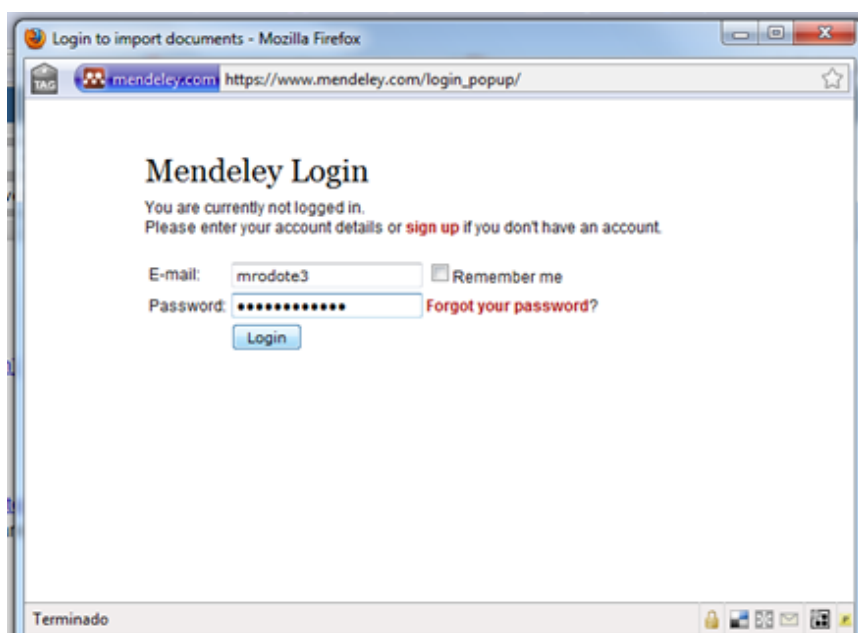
Login to import documents - Mozilla Firefox

TAG mendeley.com https://www.mendeley.com/login_popup/

Mendeley Login

You are currently not logged in.
Please enter your account details or sign up if you don't have an account.

E-mail: mrodote3 Remember me

Password: ••••••••••••• Forgot your password?

Login

Terminado